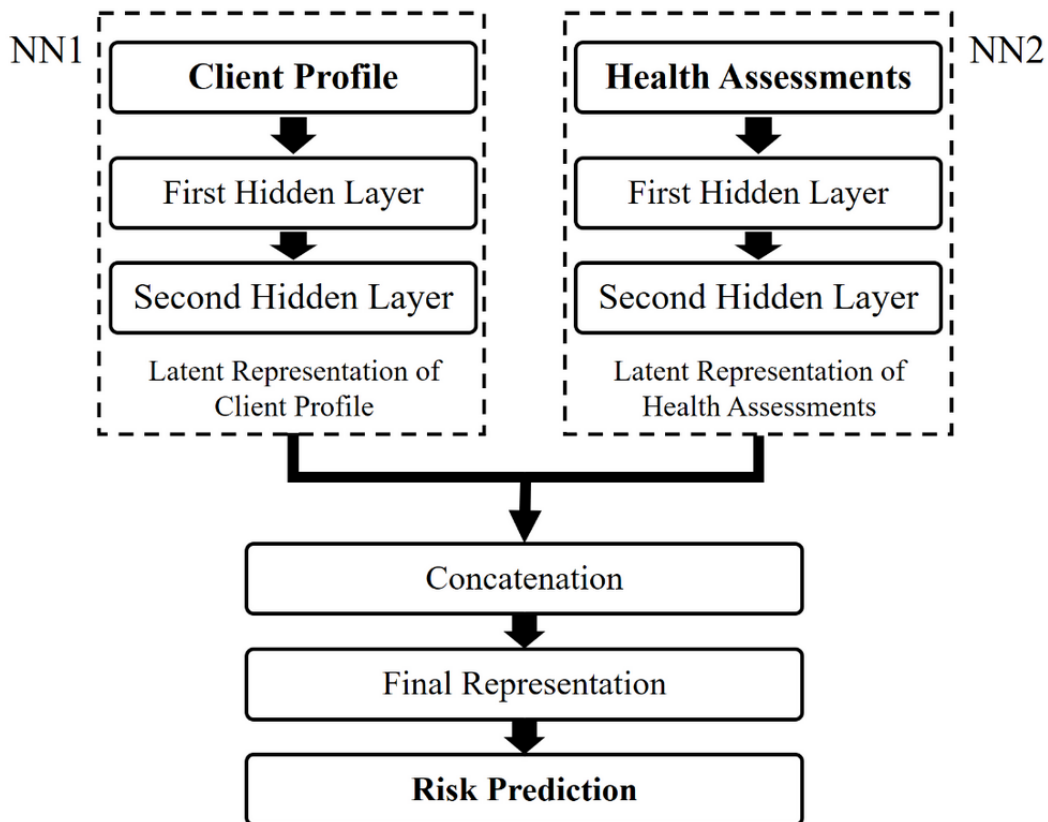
NN1

Client Profile

First Hidden Layer

Second Hidden Layer

Latent Representation of Client Profile

NN2

Health Assessments

First Hidden Layer

Second Hidden Layer

Latent Representation of Health Assessments

Concatenation

Final Representation

Risk Prediction